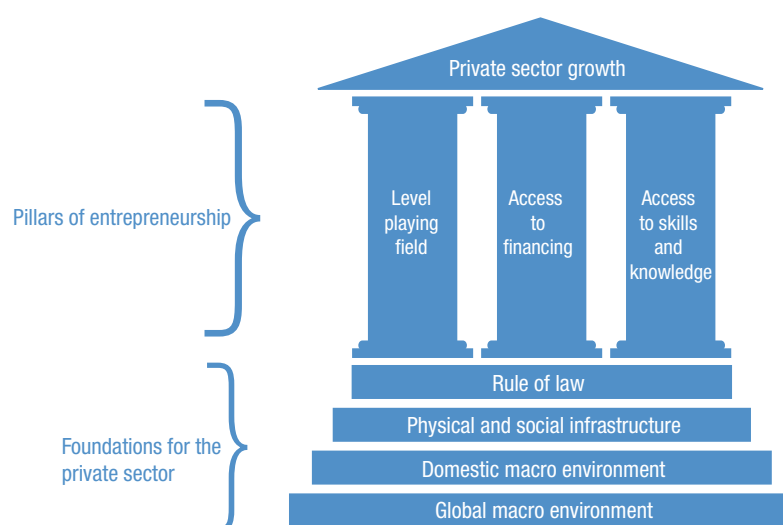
Private sector growth

Pillars of entrepreneurship

Level playing field

Access to financing

Access to skills and knowledge

Rule of law

Foundations for the private sector

Physical and social infrastructure

Domestic macro environment

Global macro environment